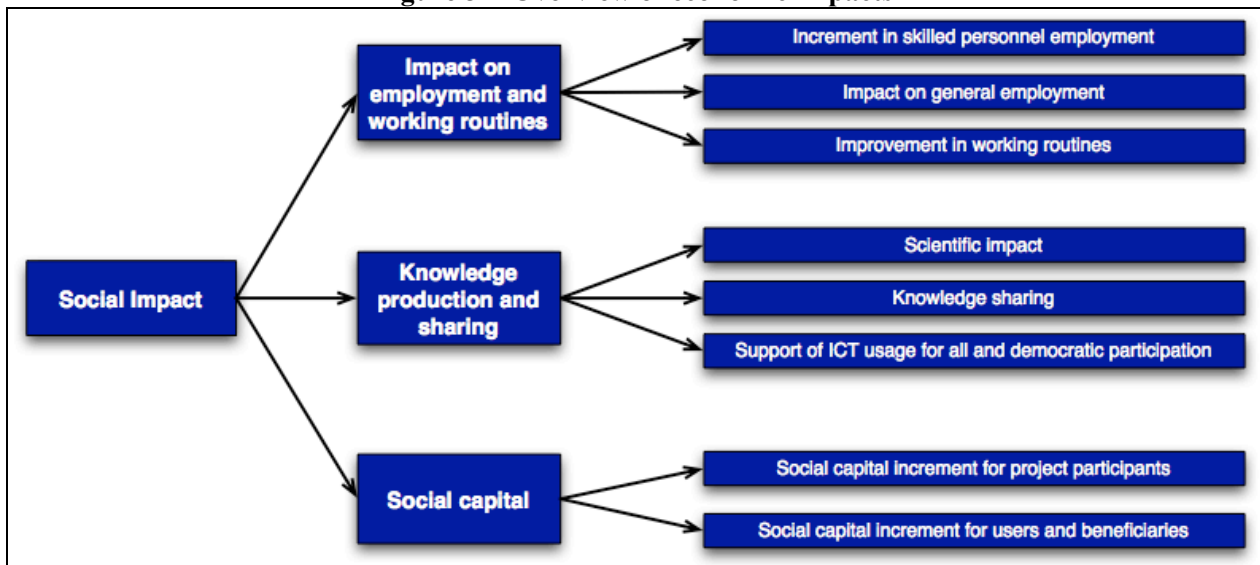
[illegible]

Social Impact

Impact on employment and working routines

Increment in skilled personnel employment

Impact on general employment

Improvement in working routines

Knowledge production and sharing

Scientific impact

Knowledge sharing

Support of ICT usage for all and democratic participation

Social capital

Social capital increment for project participants

Social capital increment for users and beneficiaries